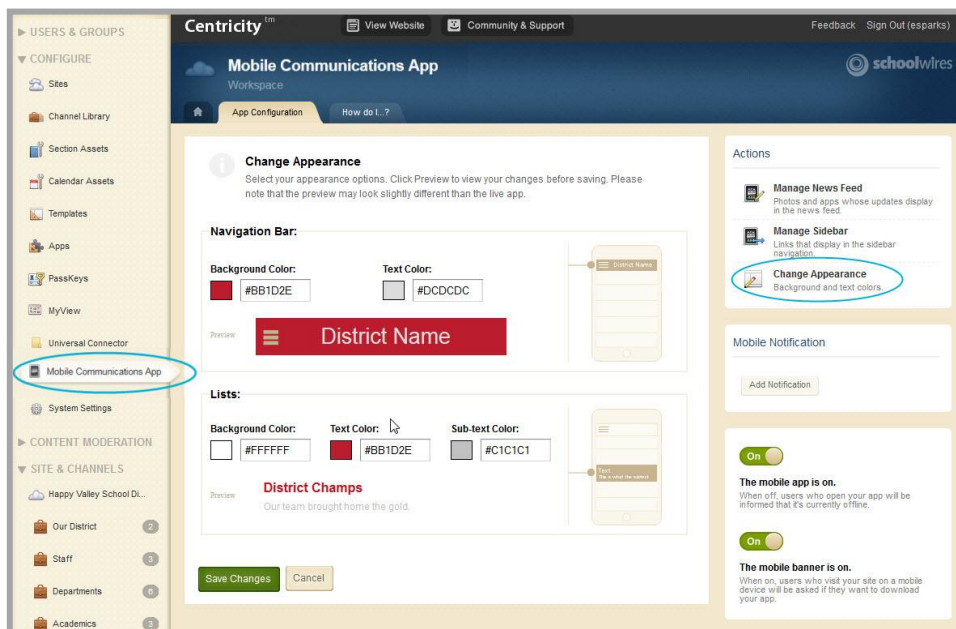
▶ USERS & GROUPS
▼ CONFIGURE
Sites
Channel Library
Section Assets
Calendar Assets
Templates
Apps
PassKeys
MyView
Universal Connector
Mobile Communications App
System Settings
▶ CONTENT MODERATION
▼ SITE & CHANNELS
Happy Valley School Di...
Our District 2
Staff 3
Departments 6
Academics 3

Centricity tm
View Website
Community & Support
Feedback Sign Out (esparks)

Mobile Communications App
Workspace
schoolwires

App Configuration
How do I...?

Change Appearance
Select your appearance options. Click Preview to view your changes before saving. Please note that the preview may look slightly different than the live app.

Navigation Bar:
Background Color:
#BB1D2E
Text Color:
#DCDCDC
Preview
District Name
District Name

Lists:
Background Color:
#FFFFFF
Text Color:
#BB1D2E
Sub-text Color:
#C1C1C1
Preview
District Champs
Our team brought home the gold.
Text
This is what the subtext

Save Changes
Cancel

Actions
Manage News Feed
Photos and apps whose updates display in the news feed.
Manage Sidebar
Links that display in the sidebar navigation.
Change Appearance
Background and text colors.

Mobile Notification
Add Notification

On
The mobile app is on.
When off, users who open your app will be informed that it's currently offline.

On
The mobile banner is on.
When on, users who visit your site on a mobile device will be asked if they want to download your app.